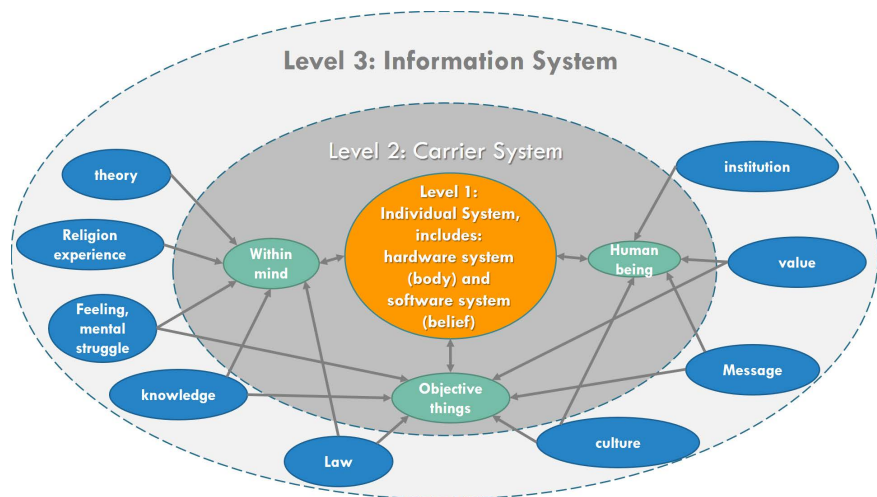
Level 3: Information System

Level 2: Carrier System

Level 1: Individual System, includes: hardware system (body) and software system (belief)

theory

Religion experience

Feeling, mental struggle

knowledge

Law

Within mind

Objective things

Human being

institution

value

Message

culture